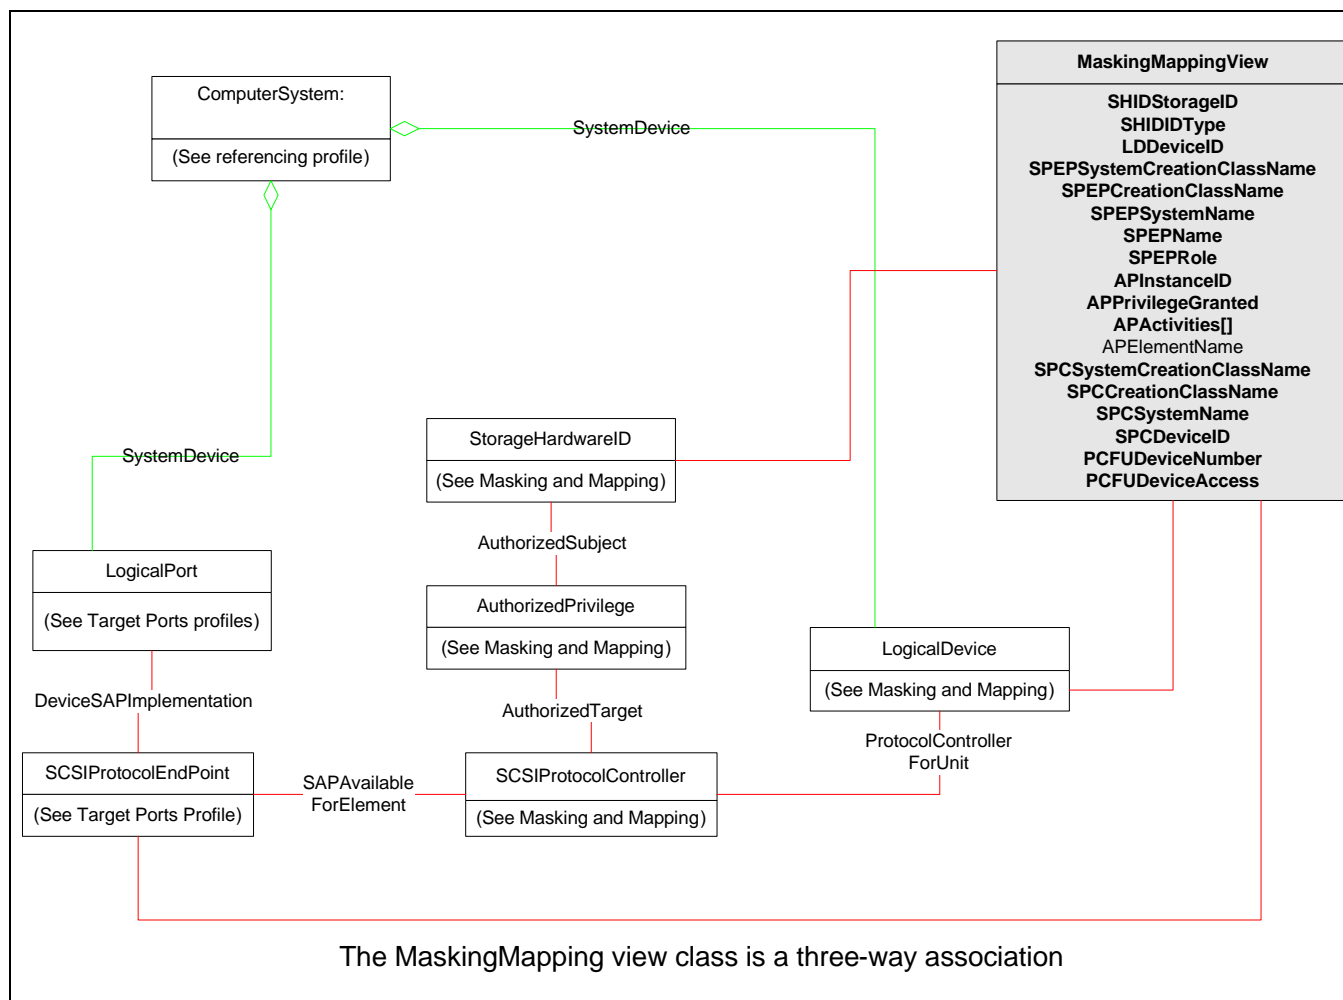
ComputerSystem:

(See referencing profile)

SystemDevice

MaskingMappingView

SHIDStorageID
SHIDIDType
LDDeviceID
SPEPSystemCreationClassName
SPEPCreationClassName
SPEPSystemName
SPEPName
SPEPRole
APInstanceID
APPrivilegeGranted
APActivities[]
APElementName
SPCSystemCreationClassName
SPCCreationClassName
SPCSystemName
SPCDeviceID
PCFUDeviceNumber
PCFUDeviceAccess

SystemDevice

StorageHardwareID

(See Masking and Mapping)

AuthorizedSubject

LogicalPort

(See Target Ports profiles)

AuthorizedPrivilege

(See Masking and Mapping)

LogicalDevice

(See Masking and Mapping)

DeviceSAPImplementation

AuthorizedTarget

ProtocolController ForUnit

SCSIProtocolEndPoint

(See Target Ports Profile)

SAPAvailable ForElement

SCSIProtocolController

(See Masking and Mapping)

The MaskingMapping view class is a three-way association